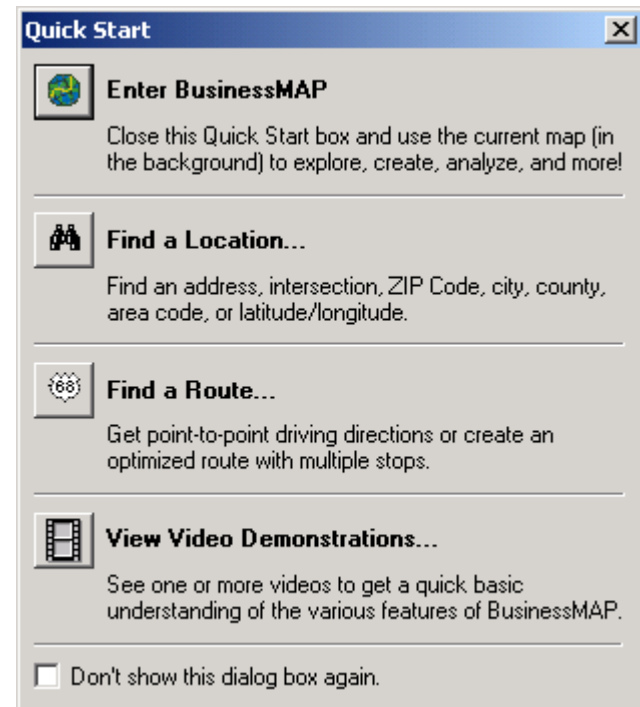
Quick Start

Enter BusinessMAP

Close this Quick Start box and use the current map (in the background) to explore, create, analyze, and more!

Find a Location...

Find an address, intersection, ZIP Code, city, county, area code, or latitude/longitude.

68

Find a Route...

Get point-to-point driving directions or create an optimized route with multiple stops.

View Video Demonstrations...

See one or more videos to get a quick basic understanding of the various features of BusinessMAP.

Don't show this dialog box again.